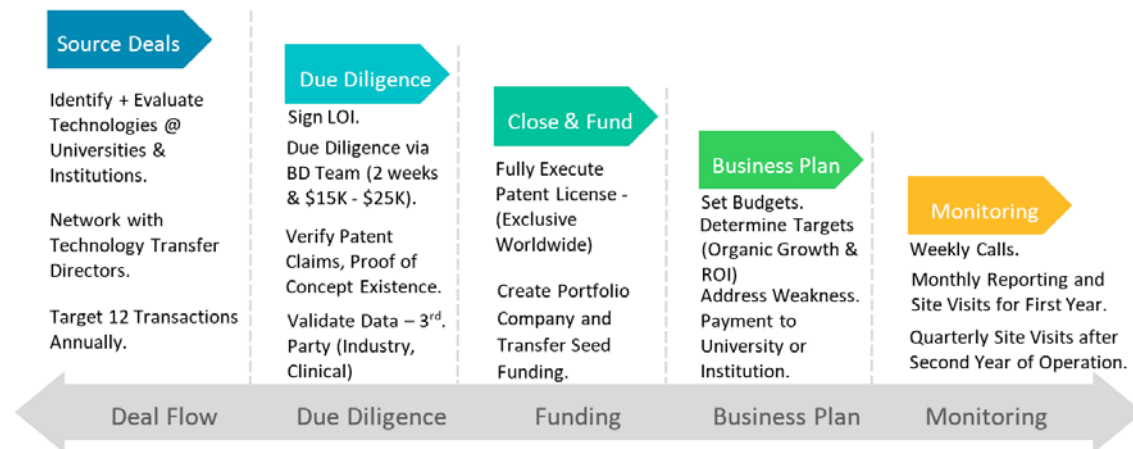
Source Deals

Identify + Evaluate Technologies @ Universities & Institutions.

Network with Technology Transfer Directors.

Target 12 Transactions Annually.

Due Diligence

Sign LOI.

Due Diligence via BD Team (2 weeks & \$15K - \$25K).

Verify Patent Claims, Proof of Concept Existence.

Validate Data – 3$^{rd}$. Party (Industry, Clinical)

Close & Fund

Fully Execute Patent License - (Exclusive Worldwide)

Create Portfolio Company and Transfer Seed Funding.

Business Plan

Set Budgets.
Determine Targets (Organic Growth & ROI)
Address Weakness.
Payment to University or Institution.

Monitoring

Weekly Calls.

Monthly Reporting and Site Visits for First Year.

Quarterly Site Visits after Second Year of Operation.

Deal Flow | Due Diligence | Funding | Business Plan | Monitoring